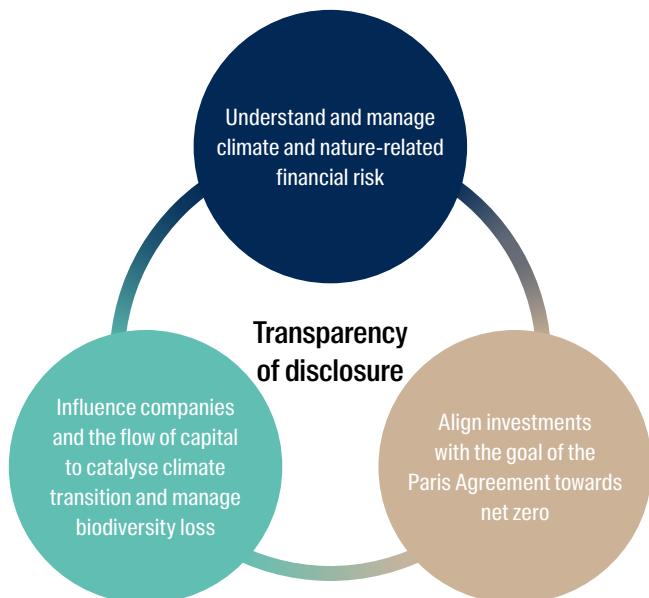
Understand and manage climate and nature-related financial risk

Transparency of disclosure

Influence companies and the flow of capital to catalyse climate transition and manage biodiversity loss

Align investments with the goal of the Paris Agreement towards net zero